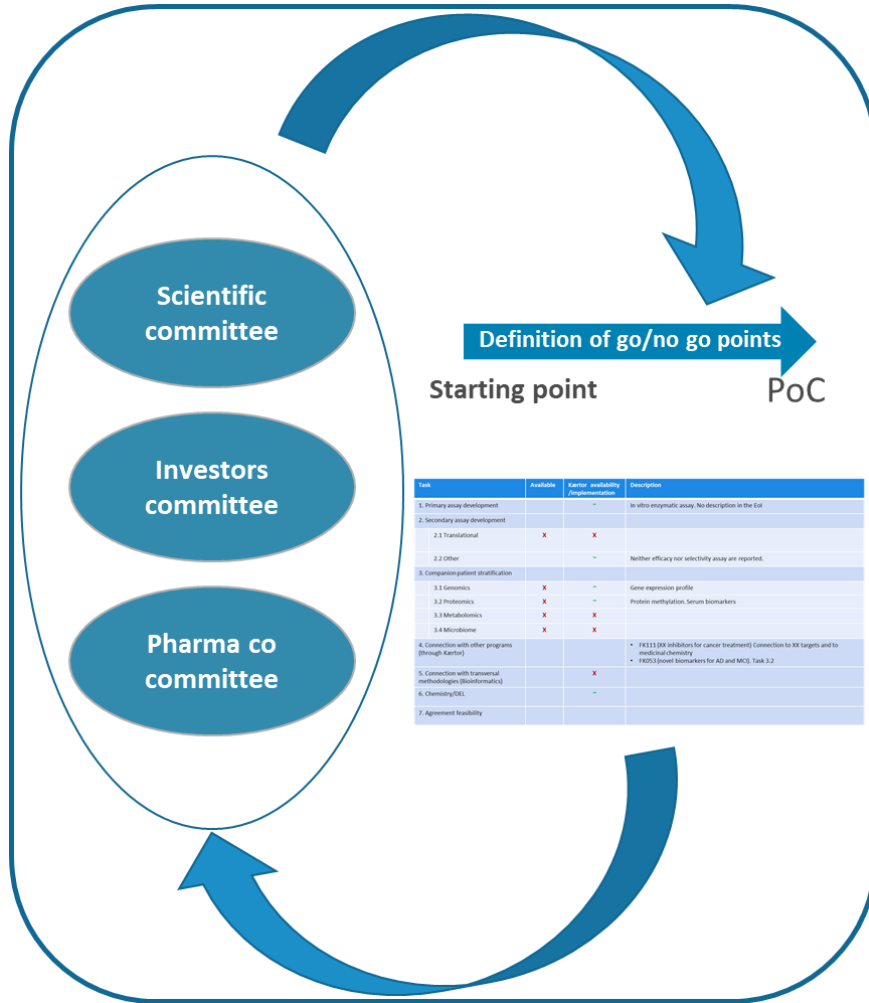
Scientific committee

Investors committee

Pharma co committee

Definition of go/no go points

Starting point

PoC

| Task | Available | Kærtor availability /implementation | Description |
|---|---|---|---|
| 1. Primary assay development | | ~ | In vitro enzymatic assay. No description in the EoI |
| 2. Secondary assay development | | | |
| 2.1 Translational | x | x | |
| 2.2 Other | | ~ | Neither efficacy nor selectivity assay are reported. |
| 3. Companion patient stratification | | | |
| 3.1 Genomics | x | ~ | Gene expression profile |
| 3.2 Proteomics | x | ~ | Protein methylation. Serum biomarkers |
| 3.3 Metabolomics | x | x | |
| 3.4 Microbiome | x | x | |
| 4. Connection with other programs (through Kærtor) | | | • FK111 (XX inhibitors for cancer treatment) Connection to XX targets and to medicinal chemistry • FK053 (novel biomarkers for AD and MCI). Task 3.2 |
| 5. Connection with transversal methodologies (Bioinformatics) | | x | |
| 6. Chemistry/DEL | | ~ | |
| 7. Agreement feasibility | | | |